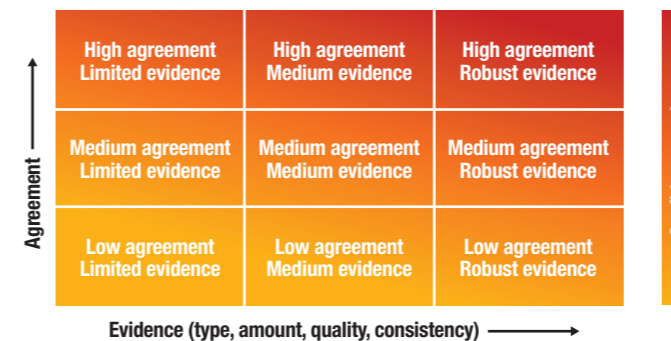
Agreement

| High agreement Limited evidence | High agreement Medium evidence | High agreement Robust evidence |
|---|---|---|
| Medium agreement Limited evidence | Medium agreement Medium evidence | Medium agreement Robust evidence |
| Low agreement Limited evidence | Low agreement Medium evidence | Low agreement Robust evidence |

Evidence (type, amount, quality, consistency)